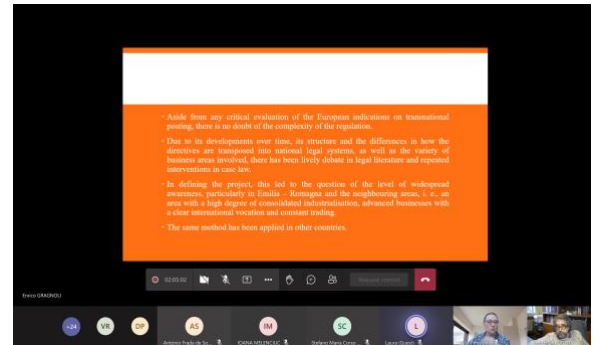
Aside from any critical evaluation of the European indications on transnational posting, there is no doubt of the complexity of the regulation.

Due to its developments over time, its structure and the differences in how the directives are transposed into national legal systems, as well as the variety of business areas involved, there has been lively debate in legal literature and repeated interventions in case law.

In defining the project, this led to the question of the level of widespread awareness, particularly in Emilia – Romagna and the neighbouring areas, i. e., an area with a high degree of consolidated industrialisation, advanced businesses with a clear international vocation and constant trading.

The same method has been applied in other countries.

02:05:02

Request control

Enrico GRAGNOLI

+24 VR DP AS IM SC L

Antonio Prado de Sc... IOANA MISLENCIUC Stefano Maria Corso... Laura Grandi